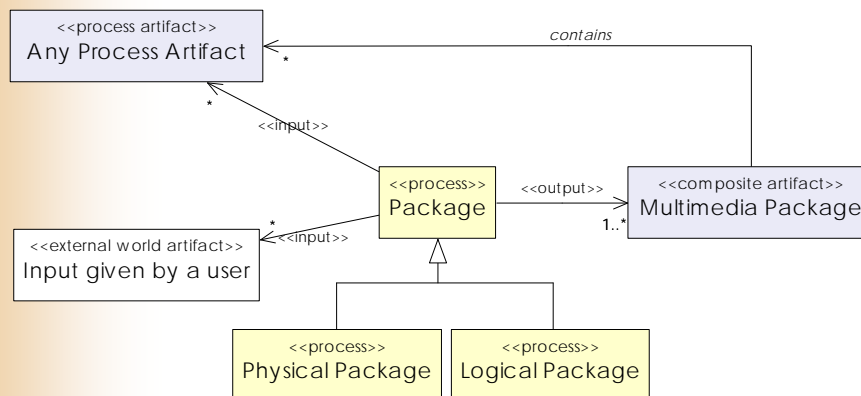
<<process artifact>>
Any Process Artifact

contains

*

*

<<input>>

<<process>>
Package

<<output>>

<<composite artifact>>
Multimedia Package

1..*

*

<<input>>

<<external world artifact>>
Input given by a user

<<process>>
Physical Package

<<process>>
Logical Package